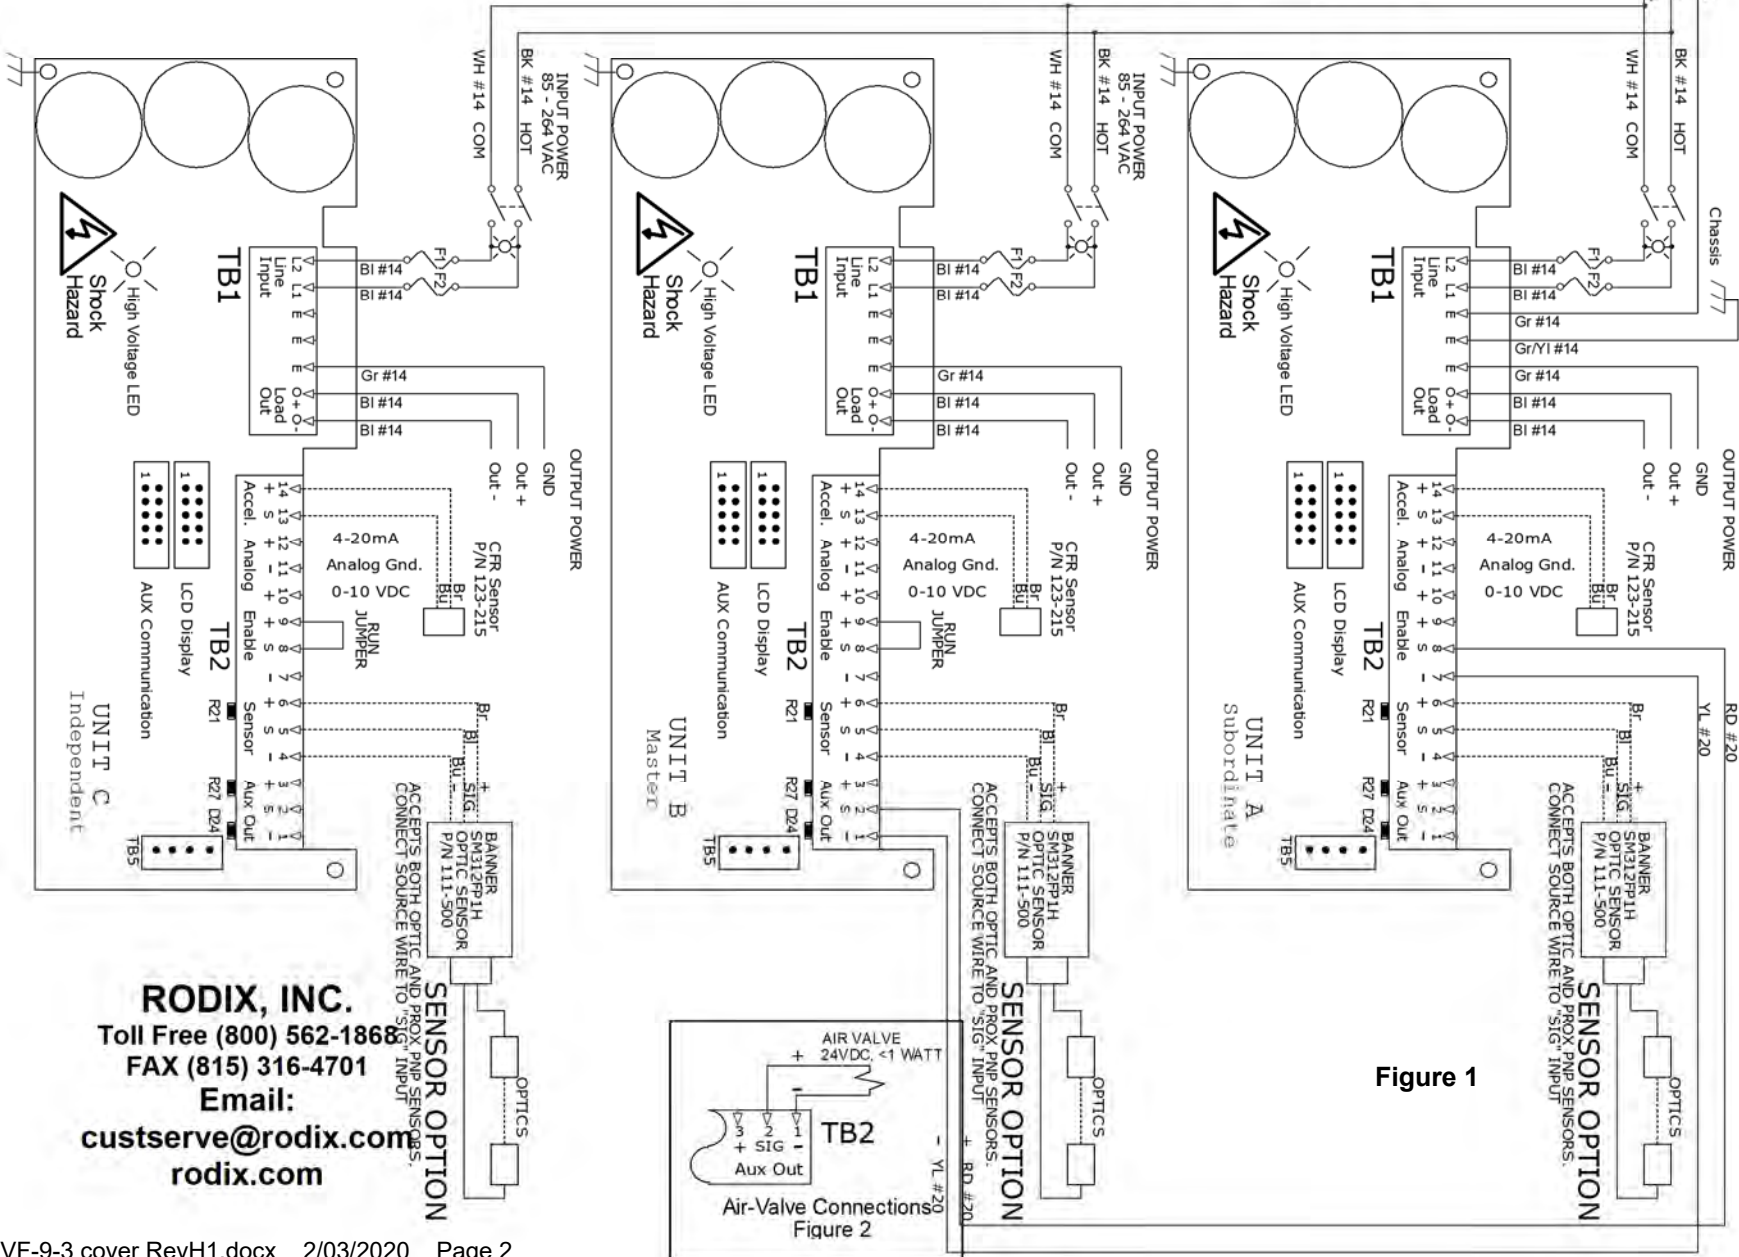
INPUT POWER
85 - 264 VAC
BK #14 HOT
WH #14 COM

INPUT POWER
85 - 264 VAC
BK #14 HOT
WH #14 COM

BK #14 HOT
WH #14 COM

Chassis

Shock Hazard
High Voltage LED
TB1
Line Input
L2 L1 E E E
Load Out
O+ O-
F1 F2
Bl #14
Bl #14
Gr #14
Bl #14
Bl #14
OUTPUT POWER
GND
Out +
Out -
4-20mA
Analog Gnd.
0-10 VDC
CR Sensor
P/N 123-215
Br.
Bu.
RUN JUMPER
14 13 12 11 10 9 8 7 6 5 4 3 2 1
+ S + - + + S - + S - + S -
Accel. Analog Enable Sensor Aux Out
TB2
LCD Display
AUX Communication
R21
R27 D24
TB5
Br.
Bl.
Bu.
+
SIG.
-
BANNER
SM312FP1H
OPTIC SENSOR
P/N 111-500
ACCEPTS BOTH OPTIC AND PROX PNP SENSORS.
CONNECT SOURCE WIRE TO "SIG" INPUT
SENSOR OPTION
OPTICS
UNIT C
Independent

Shock Hazard
High Voltage LED
TB1
Line Input
Load Out
F1 F2
Bl #14
Bl #14
Gr #14
Bl #14
Bl #14
OUTPUT POWER
GND
Out +
Out -
4-20mA
Analog Gnd.
0-10 VDC
CR Sensor
P/N 123-215
RUN JUMPER
Accel. Analog Enable Sensor Aux Out
TB2
LCD Display
AUX Communication
R21
R27 D24
TB5
BANNER
SM312FP1H
OPTIC SENSOR
P/N 111-500
ACCEPTS BOTH OPTIC AND PROX PNP SENSORS.
CONNECT SOURCE WIRE TO "SIG" INPUT
SENSOR OPTION
OPTICS
UNIT B
Master

Shock Hazard
High Voltage LED
TB1
Line Input
Load Out
F1 F2
Bl #14
Bl #14
Gr #14
Gr/Yl #14
Gr #14
Bl #14
Bl #14
OUTPUT POWER
GND
Out +
Out -
4-20mA
Analog Gnd.
0-10 VDC
CR Sensor
P/N 123-215
RD #20
YL #20
Accel. Analog Enable Sensor Aux Out
TB2
LCD Display
AUX Communication
R21
R27 D24
TB5
BANNER
SM312FP1H
OPTIC SENSOR
P/N 111-500
ACCEPTS BOTH OPTIC AND PROX PNP SENSORS.
CONNECT SOURCE WIRE TO "SIG" INPUT
SENSOR OPTION
OPTICS
UNIT A
Subordinate

RODIX, INC.
Toll Free (800) 562-1868
FAX (815) 316-4701
Email:
custserve@rodix.com
rodix.com

AIR VALVE
24VDC, <1 WATT
+
-
3 2 1
+ SIG -
TB2
Aux Out
- YL #20
+ RD #20
Air-Valve Connections
Figure 2

Figure 1

VF-9-3 cover RevH1.docx 2/03/2020 Page 2